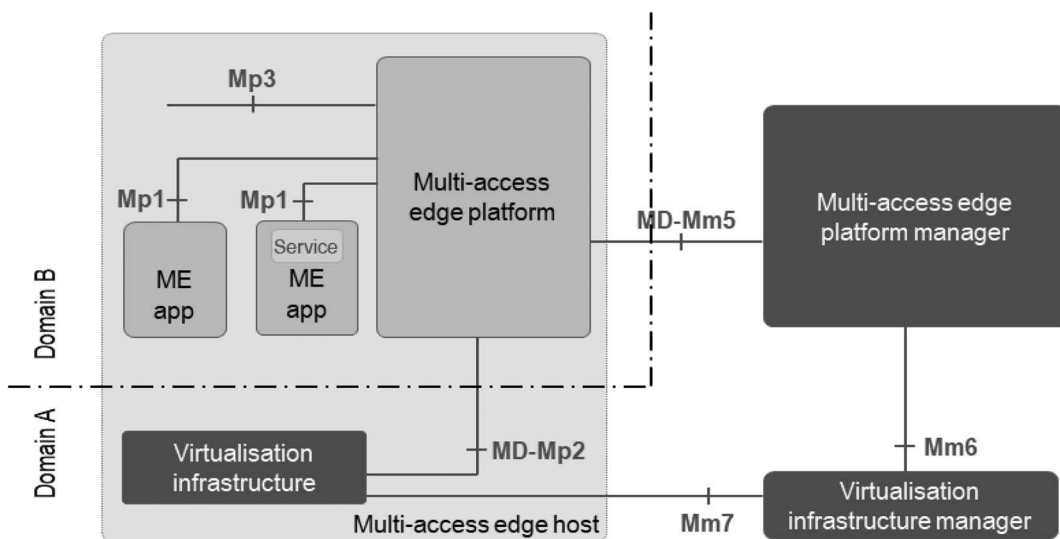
Mp3

Mp1

Mp1

Service

ME app

ME app

Multi-access edge platform

MD-Mm5

Multi-access edge platform manager

Domain B

Domain A

Virtualisation infrastructure

MD-Mp2

Mm6

Multi-access edge host

Mm7

Virtualisation infrastructure manager